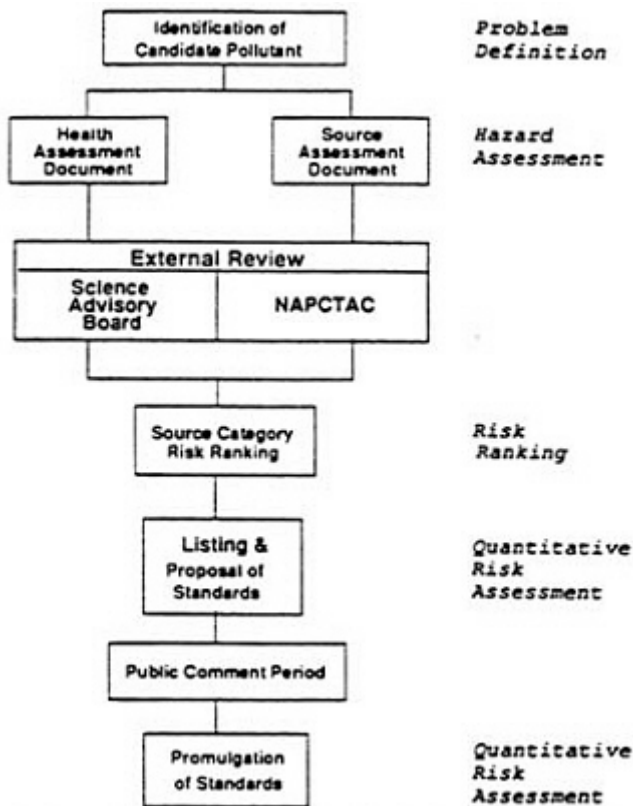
Identification of Candidate Pollutant

Problem Definition

Health Assessment Document

Source Assessment Document

Hazard Assessment

External Review

Science Advisory Board

NAPCTAC

Source Category Risk Ranking

Risk Ranking

Listing & Proposal of Standards

Quantitative Risk Assessment

Public Comment Period

Promulgation of Standards

Quantitative Risk Assessment